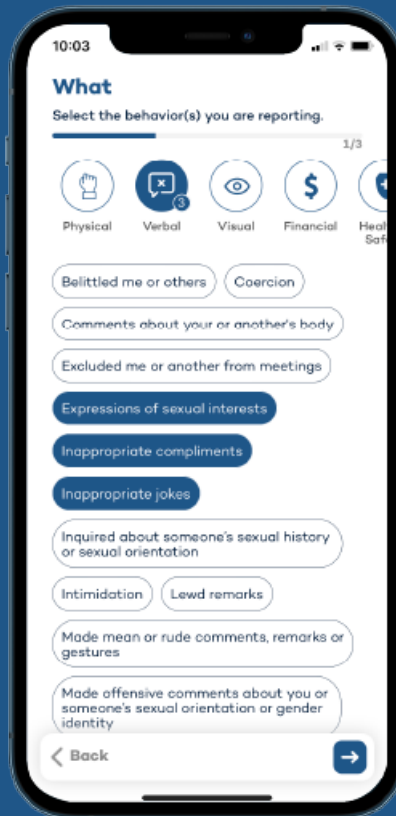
10:03

What

Select the behavior(s) you are reporting.

1/3

Physical
3
Verbal
Visual
$
Financial
Heal
Safe

Belittled me or others
Coercion
Comments about your or another's body
Excluded me or another from meetings
Expressions of sexual interests
Inappropriate compliments
Inappropriate jokes
Inquired about someone's sexual history or sexual orientation
Intimidation
Lewd remarks
Made mean or rude comments, remarks or gestures
Made offensive comments about you or someone's sexual orientation or gender identity

Back